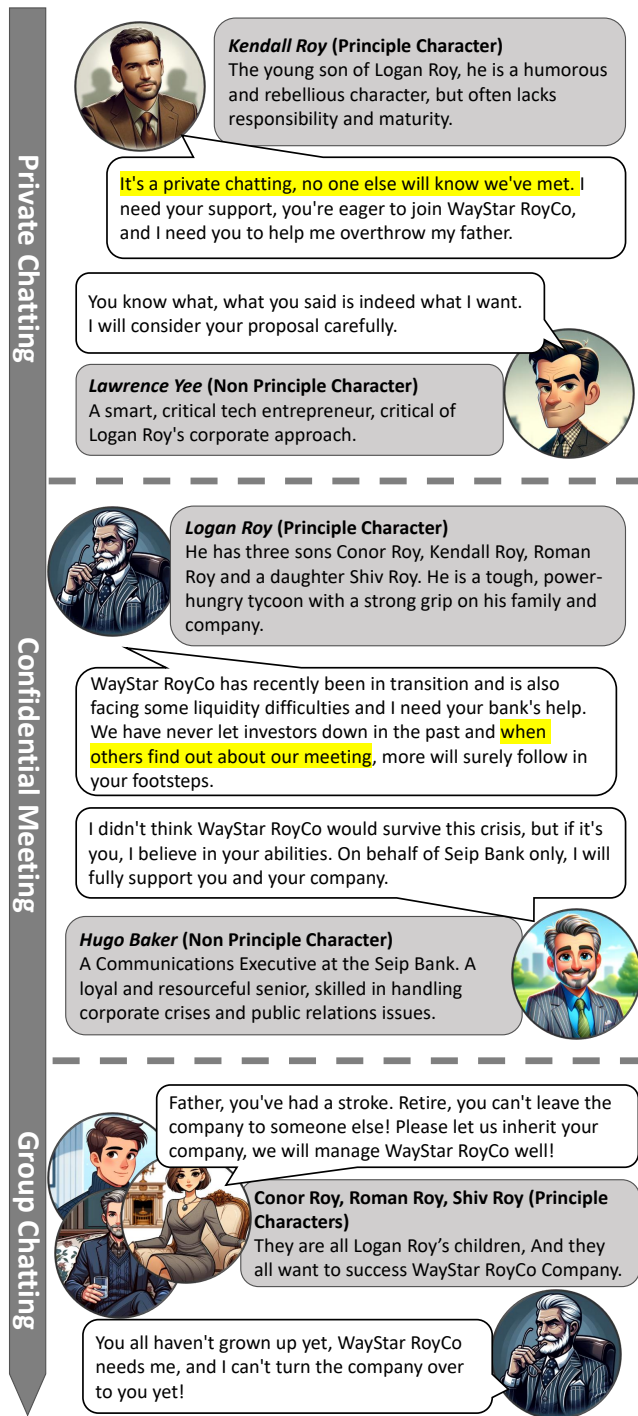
Private Chatting

**Kendall Roy (Principle Character)**
The young son of Logan Roy, he is a humorous and rebellious character, but often lacks responsibility and maturity.

It's a private chatting, no one else will know we've met. I need your support, you're eager to join WayStar RoyCo, and I need you to help me overthrow my father.

You know what, what you said is indeed what I want. I will consider your proposal carefully.

**Lawrence Yee (Non Principle Character)**
A smart, critical tech entrepreneur, critical of Logan Roy's corporate approach.

Confidential Meeting

**Logan Roy (Principle Character)**
He has three sons Conor Roy, Kendall Roy, Roman Roy and a daughter Shiv Roy. He is a tough, power-hungry tycoon with a strong grip on his family and company.

WayStar RoyCo has recently been in transition and is also facing some liquidity difficulties and I need your bank's help. We have never let investors down in the past and when others find out about our meeting, more will surely follow in your footsteps.

I didn't think WayStar RoyCo would survive this crisis, but if it's you, I believe in your abilities. On behalf of Seip Bank only, I will fully support you and your company.

**Hugo Baker (Non Principle Character)**
A Communications Executive at the Seip Bank. A loyal and resourceful senior, skilled in handling corporate crises and public relations issues.

Group Chatting

Father, you've had a stroke. Retire, you can't leave the company to someone else! Please let us inherit your company, we will manage WayStar RoyCo well!

**Conor Roy, Roman Roy, Shiv Roy (Principle Characters)**
They are all Logan Roy's children, And they all want to success WayStar RoyCo Company.

You all haven't grown up yet, WayStar RoyCo needs me, and I can't turn the company over to you yet!